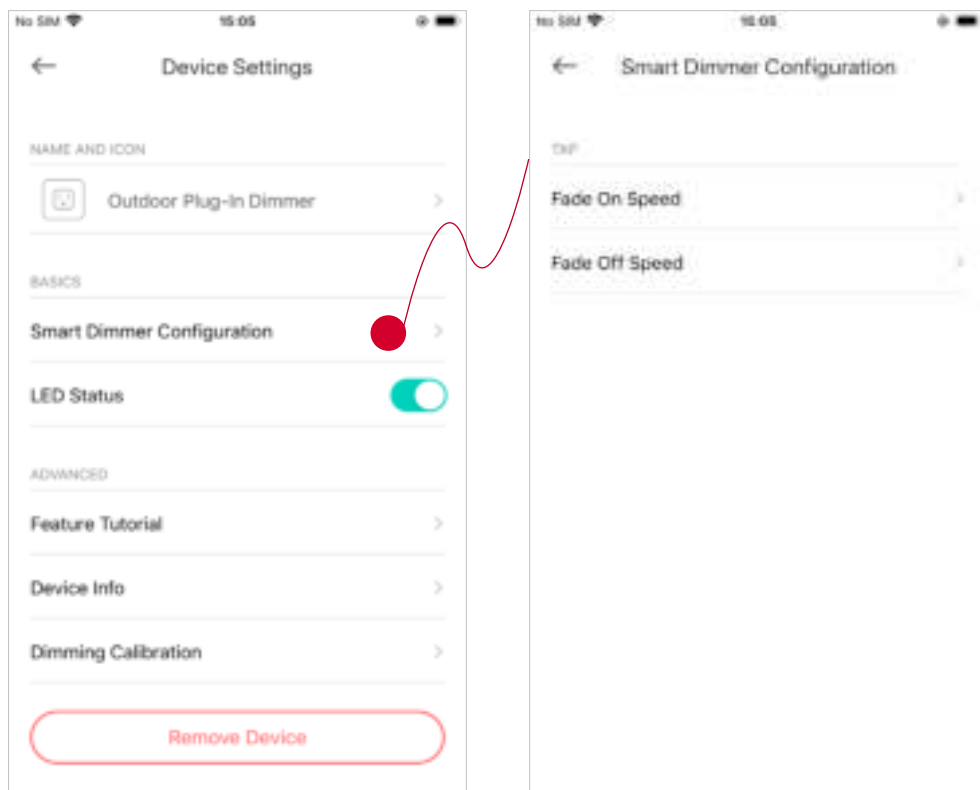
No SIM 15:05

Device Settings

NAME AND ICON

Outdoor Plug-In Dimmer

BASICS

Smart Dimmer Configuration

LED Status

ADVANCED

Feature Tutorial

Device Info

Dimming Calibration

Remove Device

No SIM 15:05

Smart Dimmer Configuration

TAP

Fade On Speed

Fade Off Speed